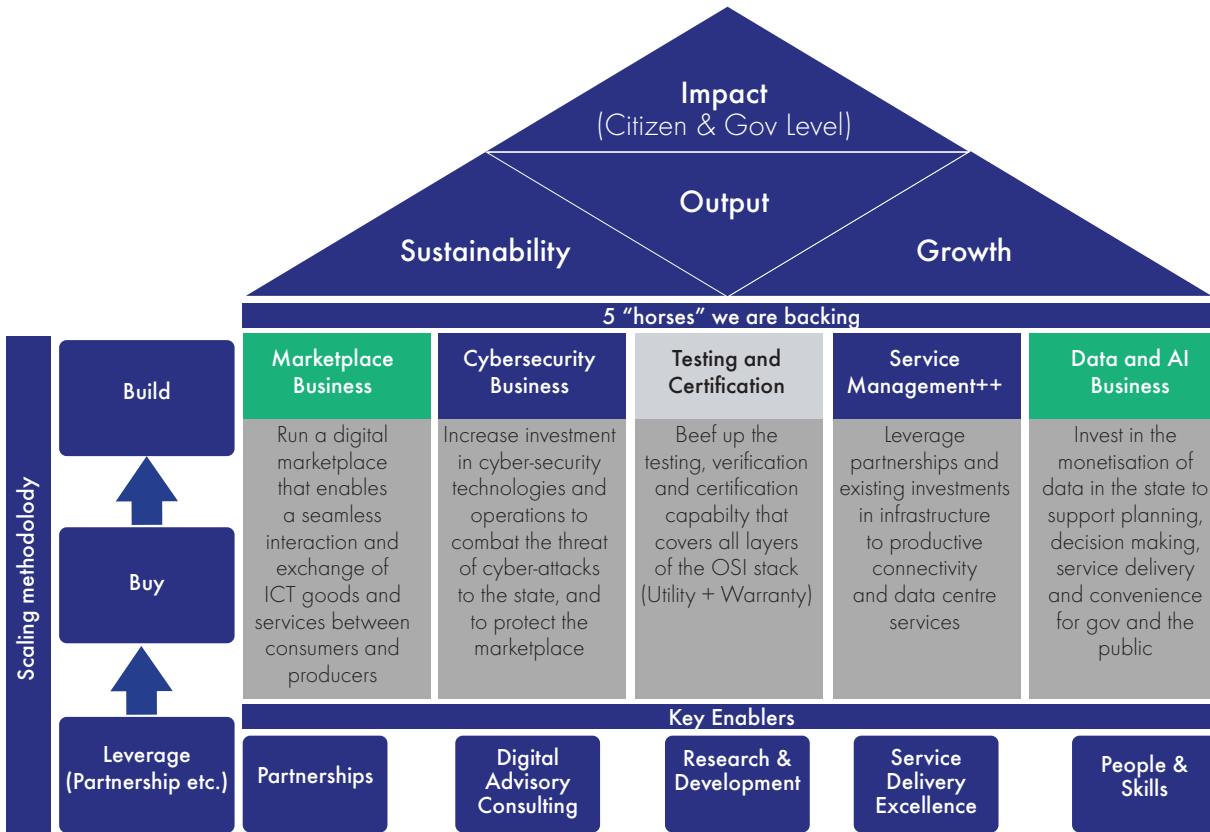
Impact
(Citizen & Gov Level)

Output

Sustainability

Growth

5 “horses” we are backing

Scaling methodology

Build

Buy

Leverage
(Partnership etc.)

Marketplace Business

Run a digital marketplace that enables a seamless interaction and exchange of ICT goods and services between consumers and producers

Cybersecurity Business

Increase investment in cyber-security technologies and operations to combat the threat of cyber-attacks to the state, and to protect the marketplace

Testing and Certification

Beef up the testing, verification and certification capabilty that covers all layers of the OSI stack (Utility + Warranty)

Service Management++

Leverage partnerships and existing investments in infrastructure to productive connectivity and data centre services

Data and AI Business

Invest in the monetisation of data in the state to support planning, decision making, service delivery and convenience for gov and the public

Key Enablers

Partnerships

Digital Advisory Consulting

Research & Development

Service Delivery Excellence

People & Skills